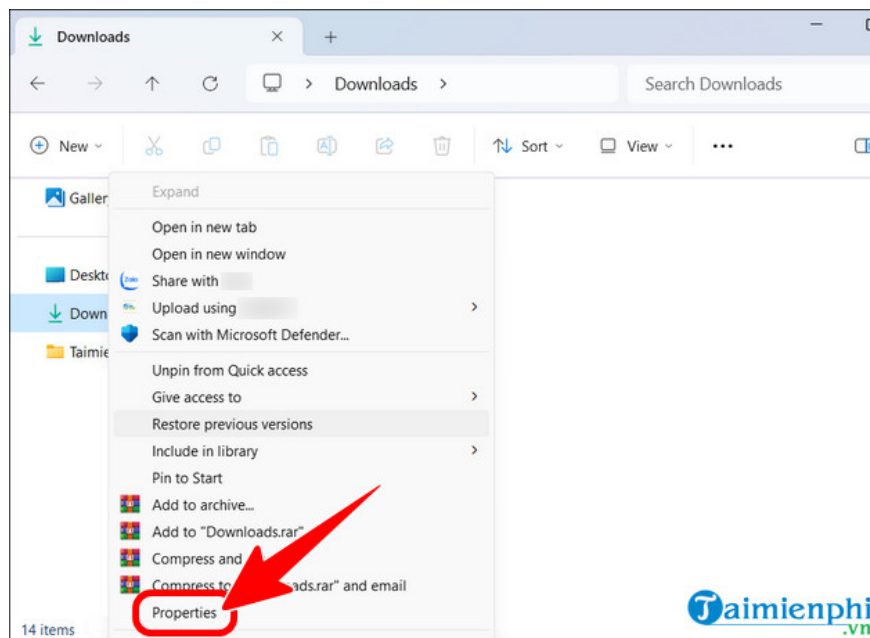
Downloads
Downloads
Search Downloads
New
Sort
View
...
Galler
Deskt
Down
Taimie
14 items
Expand
Open in new tab
Open in new window
Share with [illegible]
Upload using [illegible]
Scan with Microsoft Defender...
Unpin from Quick access
Give access to
Restore previous versions
Include in library
Pin to Start
Add to archive...
Add to "Downloads.rar"
Compress and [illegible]
Compress to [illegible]ads.rar" and email
Properties
Taimienphi
.vn